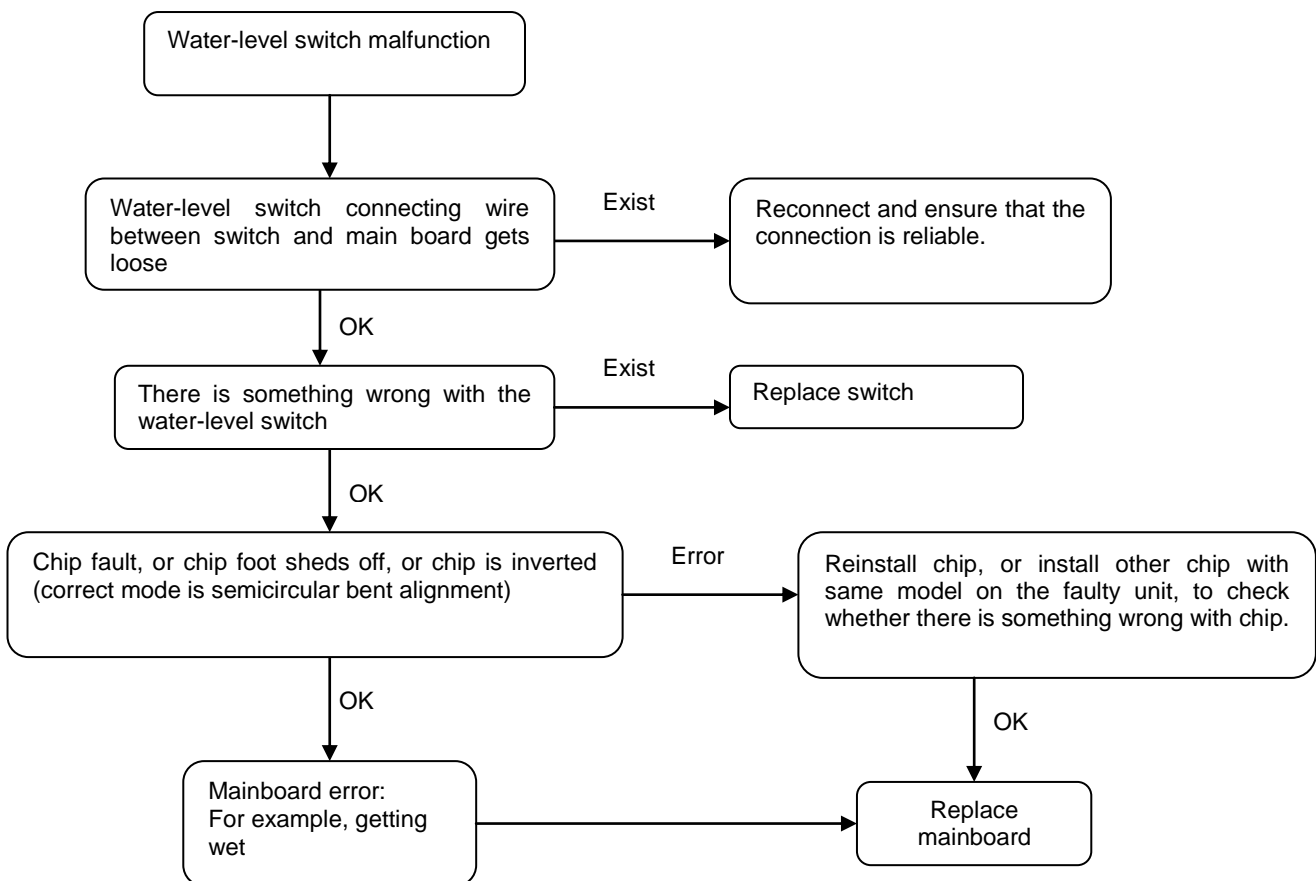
Water-level switch malfunction

Water-level switch connecting wire between switch and main board gets loose

Exist

Reconnect and ensure that the connection is reliable.

OK

There is something wrong with the water-level switch

Exist

Replace switch

OK

Chip fault, or chip foot sheds off, or chip is inverted (correct mode is semicircular bent alignment)

Error

Reinstall chip, or install other chip with same model on the faulty unit, to check whether there is something wrong with chip.

OK

OK

Mainboard error: For example, getting wet

Replace mainboard